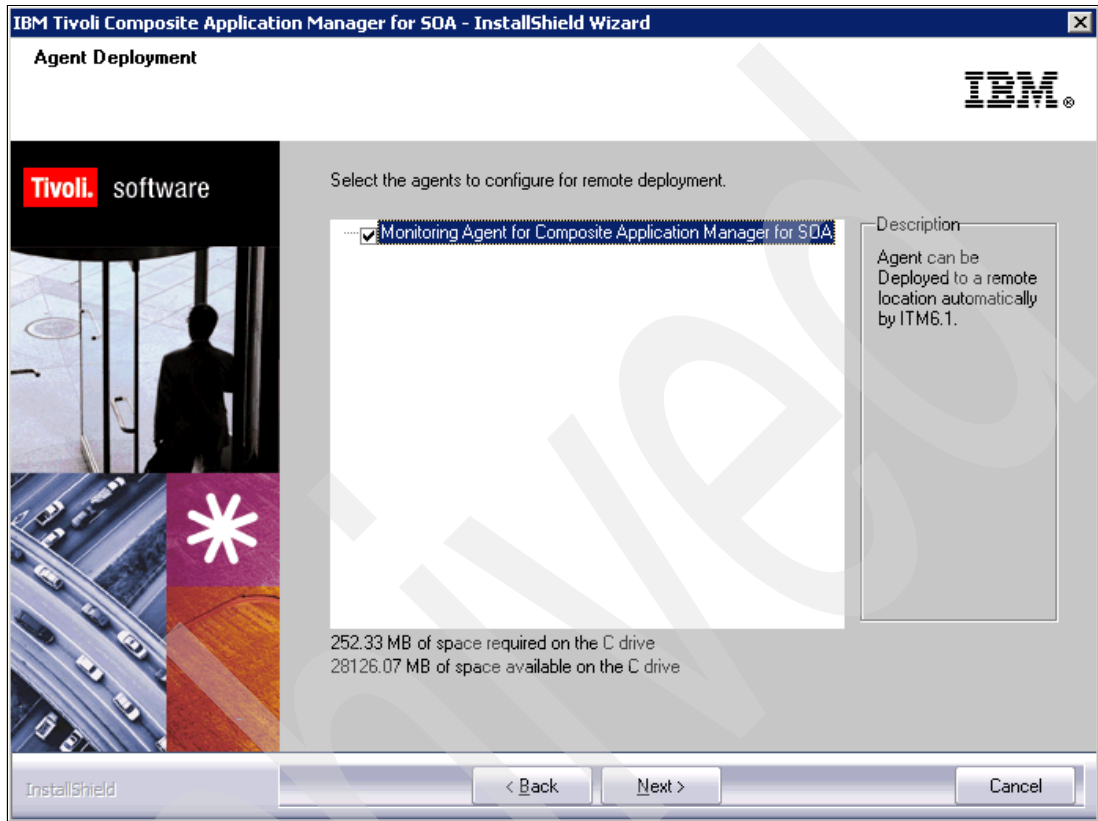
IBM Tivoli Composite Application Manager for SOA - InstallShield Wizard

Agent Deployment

IBM.

Tivoli. software

Select the agents to configure for remote deployment.

Monitoring Agent for Composite Application Manager for SOA

Description

Agent can be Deployed to a remote location automatically by ITM6.1.

252.33 MB of space required on the C drive
28126.07 MB of space available on the C drive

InstallShield

< Back

Next >

Cancel

Tivoli